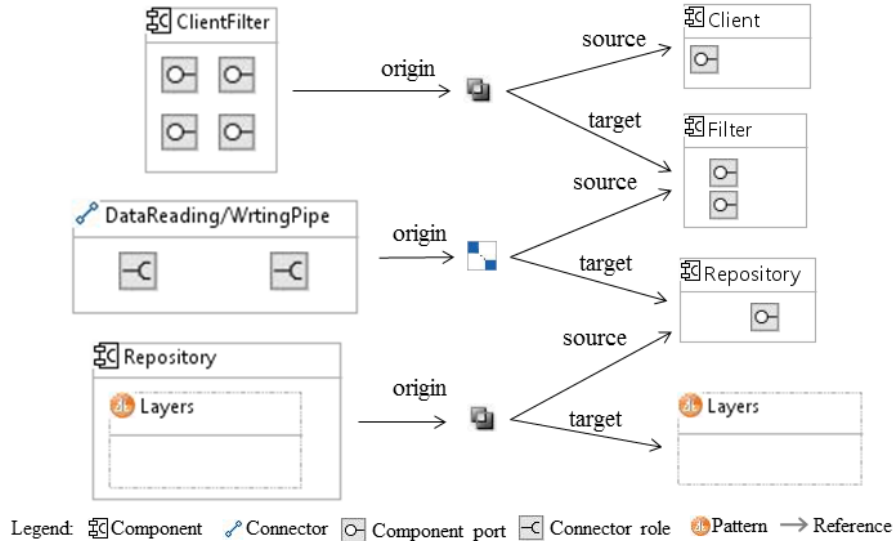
ClientFilter

origin

source

Client

target

Filter

source

DataReading/WrtingPipe

origin

target

Repository

source

Repository

Layers

origin

target

Layers

Legend: Component Connector Component port Connector role Pattern Reference